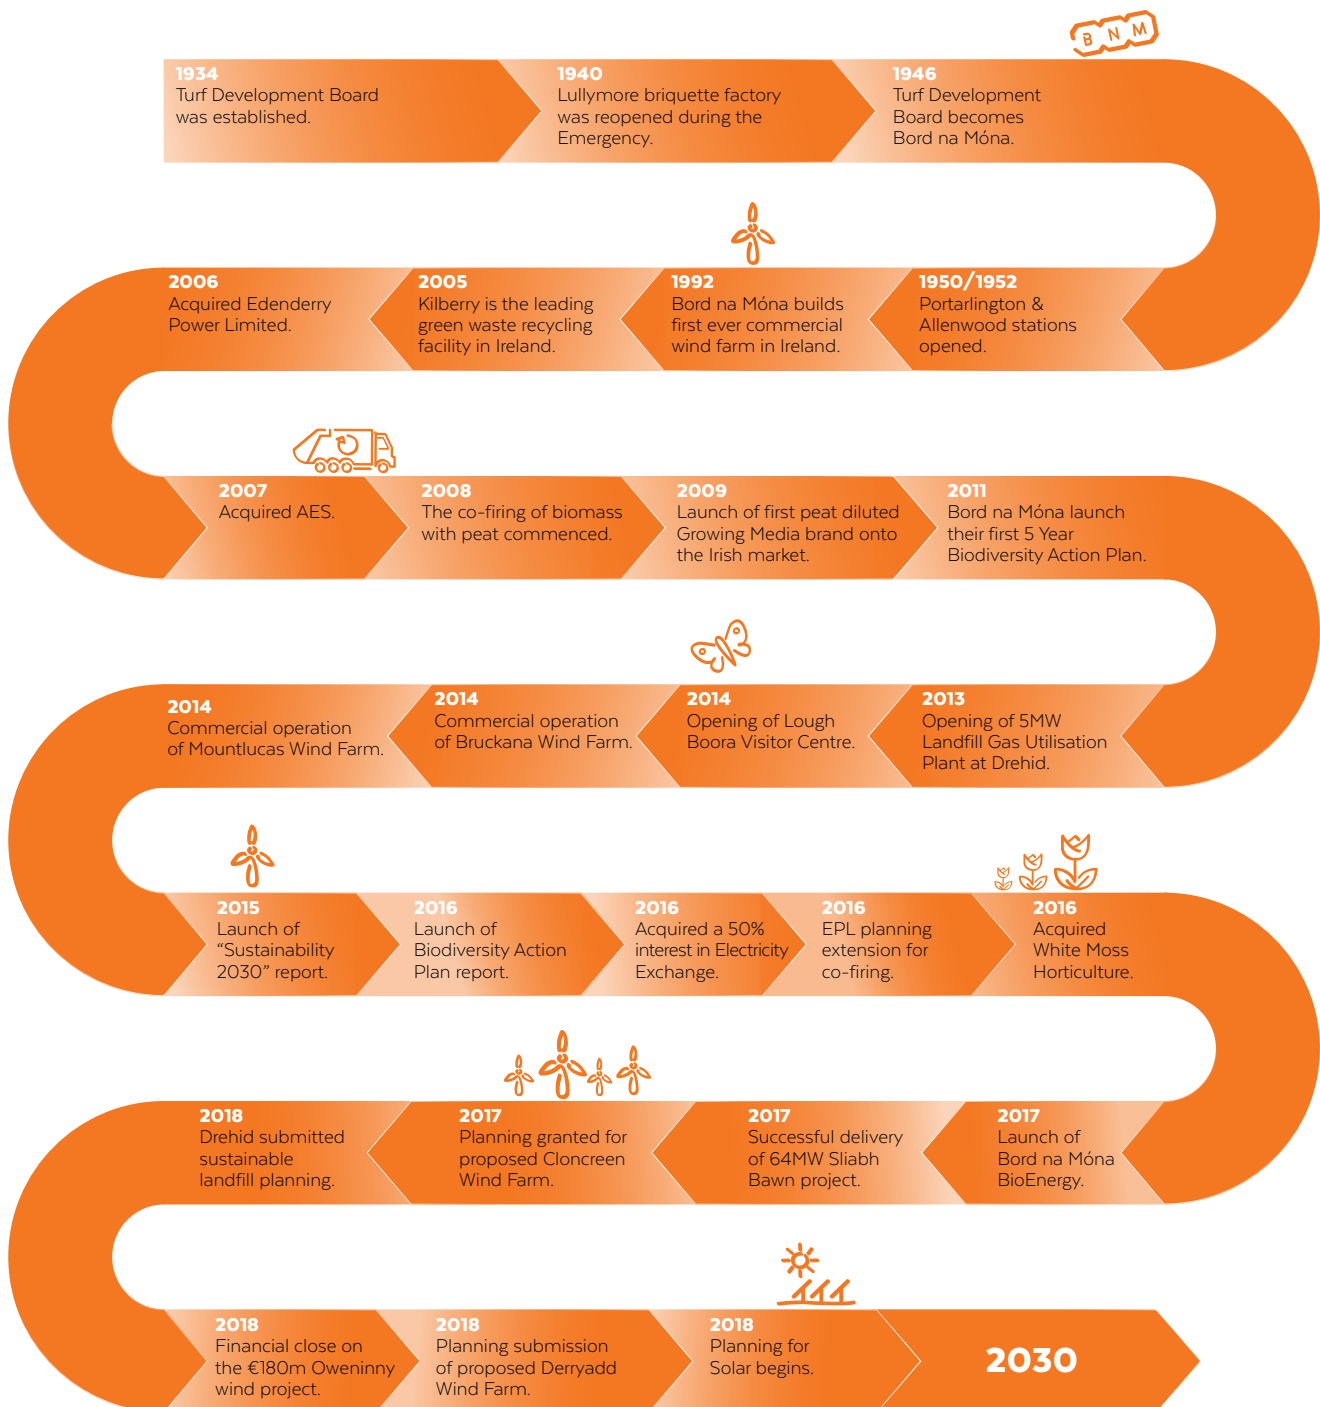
B N M

1934
Turf Development Board was established.

1940
Lullymore briquette factory was reopened during the Emergency.

1946
Turf Development Board becomes Bord na Móna.

1950/1952
Portarlington & Allenwood stations opened.

1992
Bord na Móna builds first ever commercial wind farm in Ireland.

2005
Kilberry is the leading green waste recycling facility in Ireland.

2006
Acquired Edenderry Power Limited.

2007
Acquired AES.

2008
The co-firing of biomass with peat commenced.

2009
Launch of first peat diluted Growing Media brand onto the Irish market.

2011
Bord na Móna launch their first 5 Year Biodiversity Action Plan.

2013
Opening of 5MW Landfill Gas Utilisation Plant at Drehid.

2014
Opening of Lough Boora Visitor Centre.

2014
Commercial operation of Bruckana Wind Farm.

2014
Commercial operation of Mountlucas Wind Farm.

2015
Launch of "Sustainability 2030" report.

2016
Launch of Biodiversity Action Plan report.

2016
Acquired a 50% interest in Electricity Exchange.

2016
EPL planning extension for co-firing.

2016
Acquired White Moss Horticulture.

2017
Launch of Bord na Móna BioEnergy.

2017
Successful delivery of 64MW Sliabh Bawn project.

2017
Planning granted for proposed Cloncreen Wind Farm.

2018
Drehid submitted sustainable landfill planning.

2018
Financial close on the €180m Oweninny wind project.

2018
Planning submission of proposed Derryadd Wind Farm.

2018
Planning for Solar begins.

2030